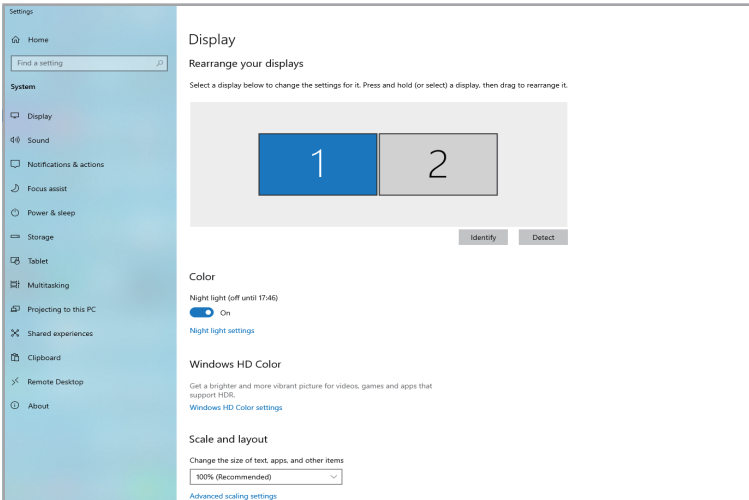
Settings

Home

Find a setting

System

Display

Sound

Notifications & actions

Focus assist

Power & sleep

Storage

Tablet

Multitasking

Projecting to this PC

Shared experiences

Clipboard

Remote Desktop

About

Display

Rearrange your displays

Select a display below to change the settings for it. Press and hold (or select) a display, then drag to rearrange it.

1

2

Identify

Detect

Color

Night light (off until 17:46)

On

Night light settings

Windows HD Color

Get a brighter and more vibrant picture for videos, games and apps that support HDR.

Windows HD Color settings

Scale and layout

Change the size of text, apps, and other items

100% (Recommended)

Advanced scaling settings